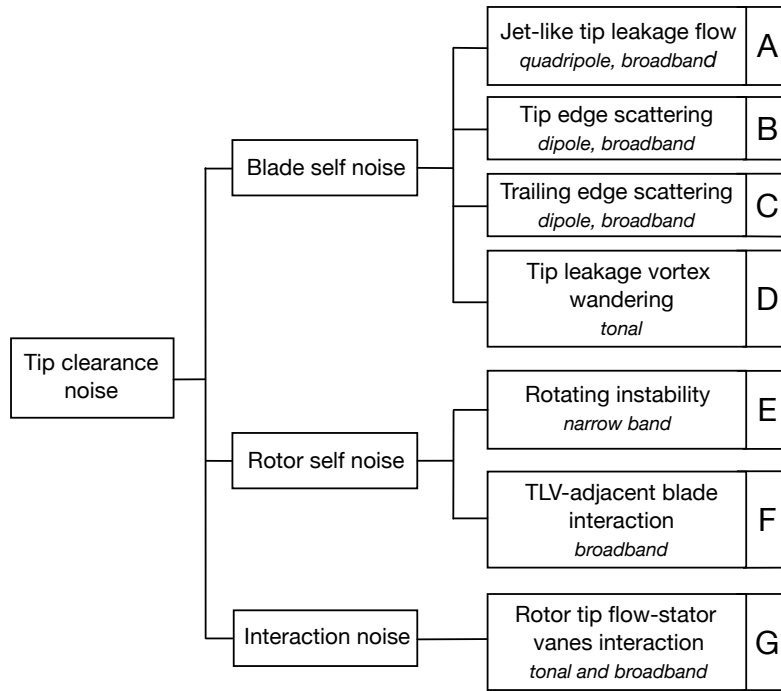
Tip clearance noise

Blade self noise

Jet-like tip leakage flow
quadripole, broadband
A

Tip edge scattering
dipole, broadband
B

Trailing edge scattering
dipole, broadband
C

Tip leakage vortex wandering
tonal
D

Rotor self noise

Rotating instability
narrow band
E

TLV-adjacent blade interaction
broadband
F

Interaction noise

Rotor tip flow-stator vanes interaction
tonal and broadband
G